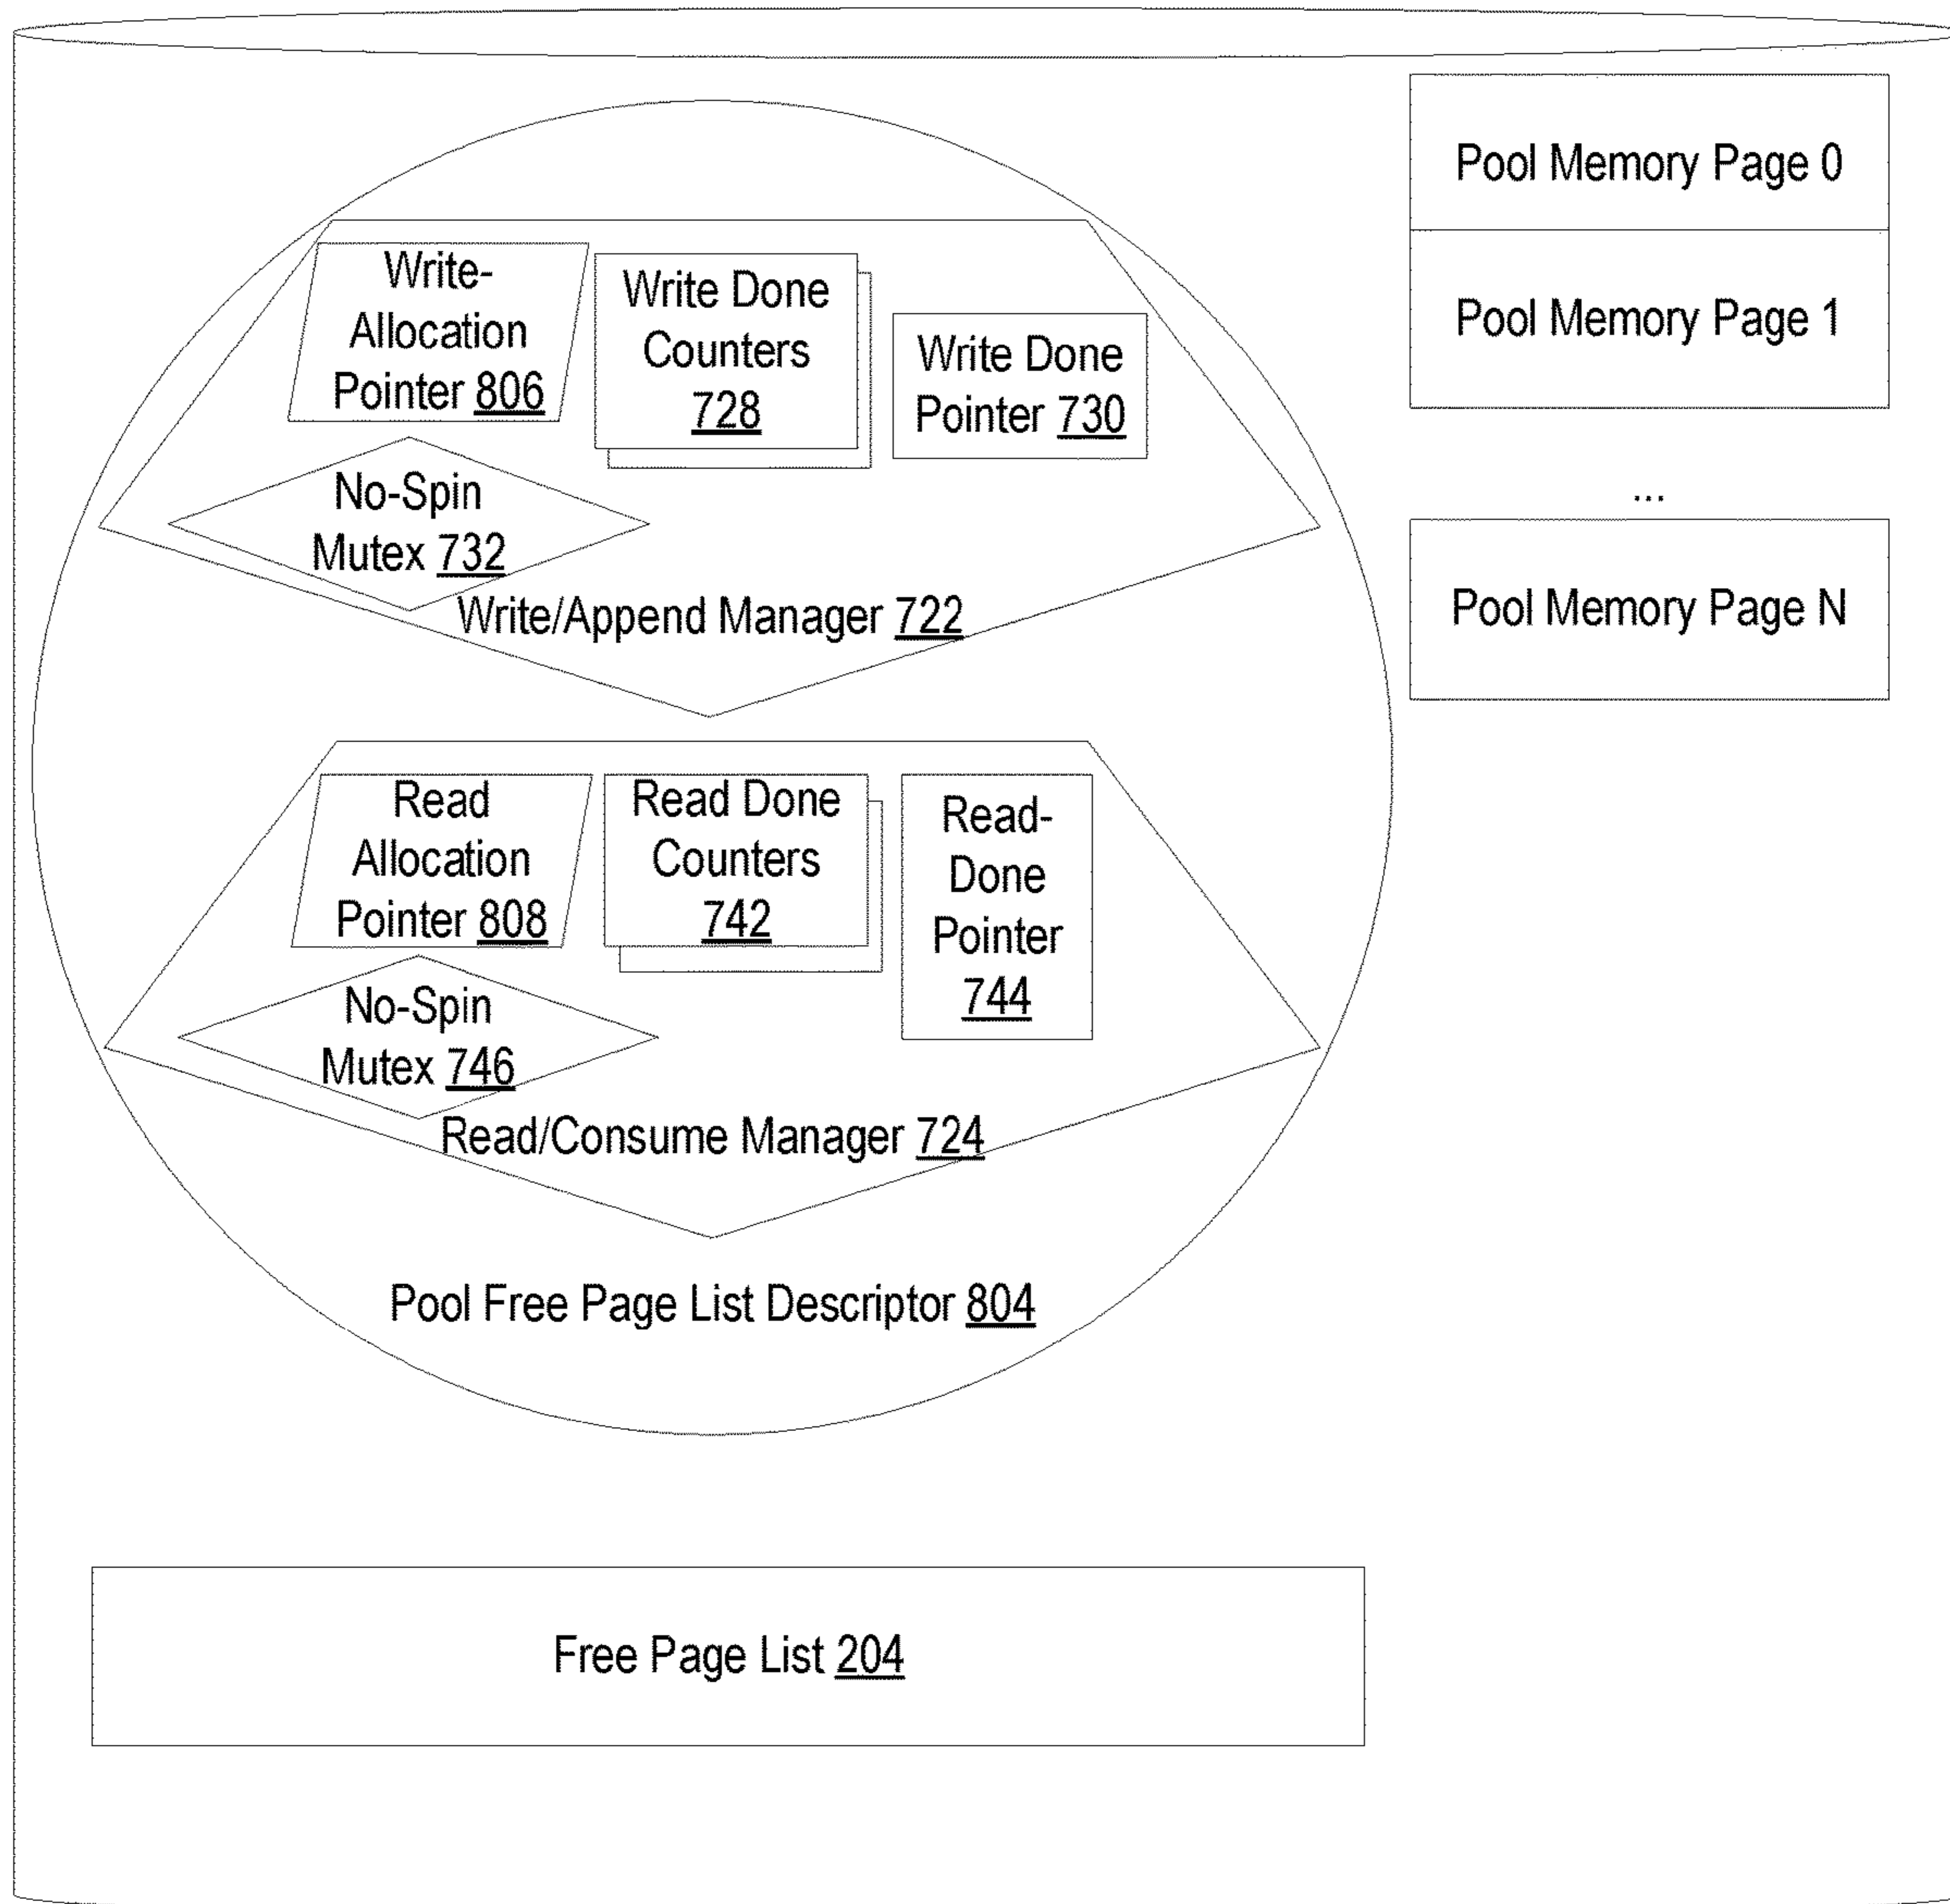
Write-Allocation Pointer 806

Write Done Counters 728

Write Done Pointer 730

No-Spin Mutex 732

Write/Append Manager 722

Read Allocation Pointer 808

Read Done Counters 742

Read-Done Pointer 744

No-Spin Mutex 746

Read/Consume Manager 724

Pool Free Page List Descriptor 804

Pool Memory Page 0

Pool Memory Page 1

...

Pool Memory Page N

Free Page List 204